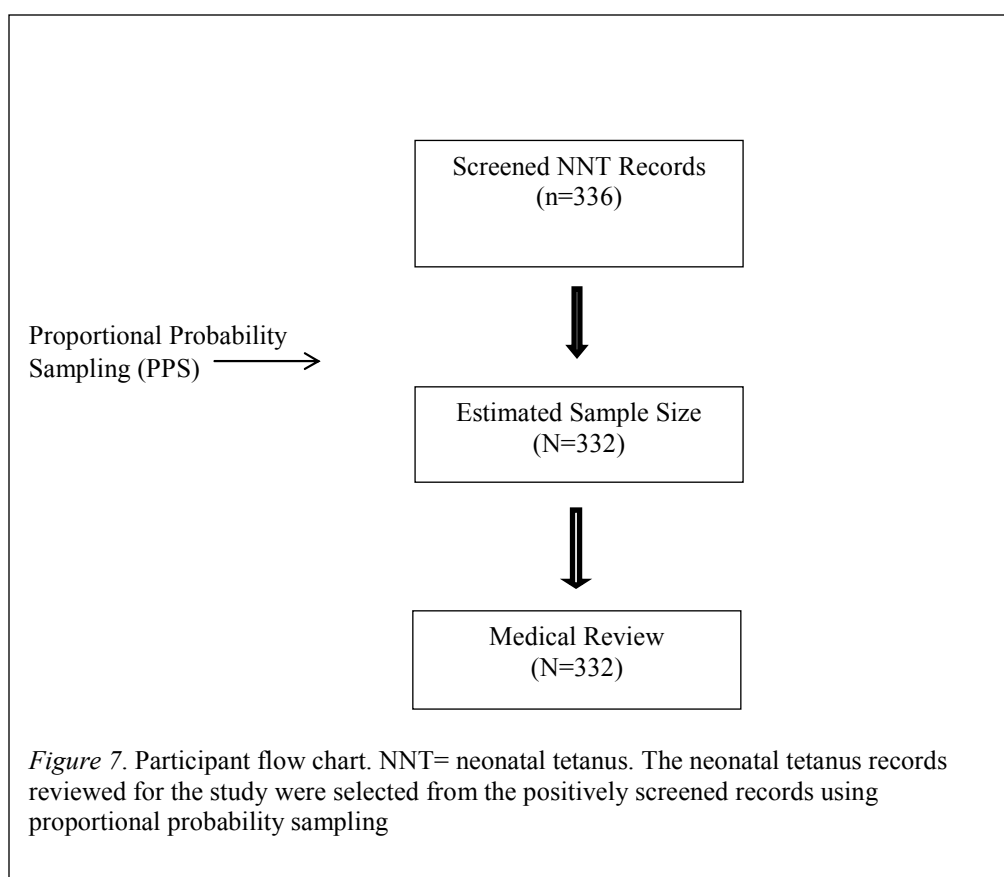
Screened NNT Records
(n=336)

Proportional Probability Sampling (PPS)

Estimated Sample Size
(N=332)

Medical Review
(N=332)

*Figure 7*. Participant flow chart. NNT= neonatal tetanus. The neonatal tetanus records reviewed for the study were selected from the positively screened records using proportional probability sampling